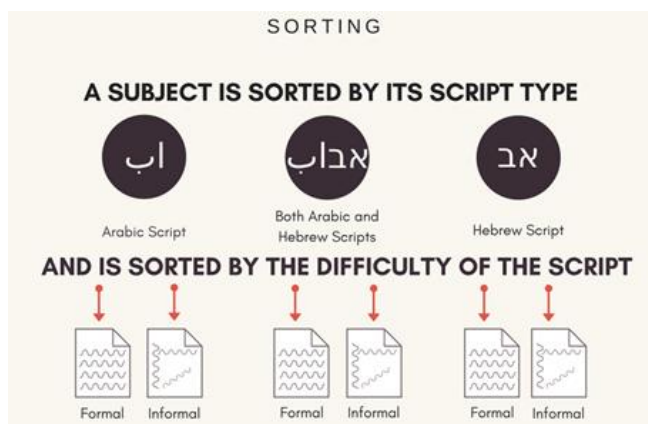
SORTING

A SUBJECT IS SORTED BY ITS SCRIPT TYPE

اب

Arabic Script

אבاب

Both Arabic and Hebrew Scripts

אב

Hebrew Script

AND IS SORTED BY THE DIFFICULTY OF THE SCRIPT

Formal Informal

Formal Informal

Formal Informal